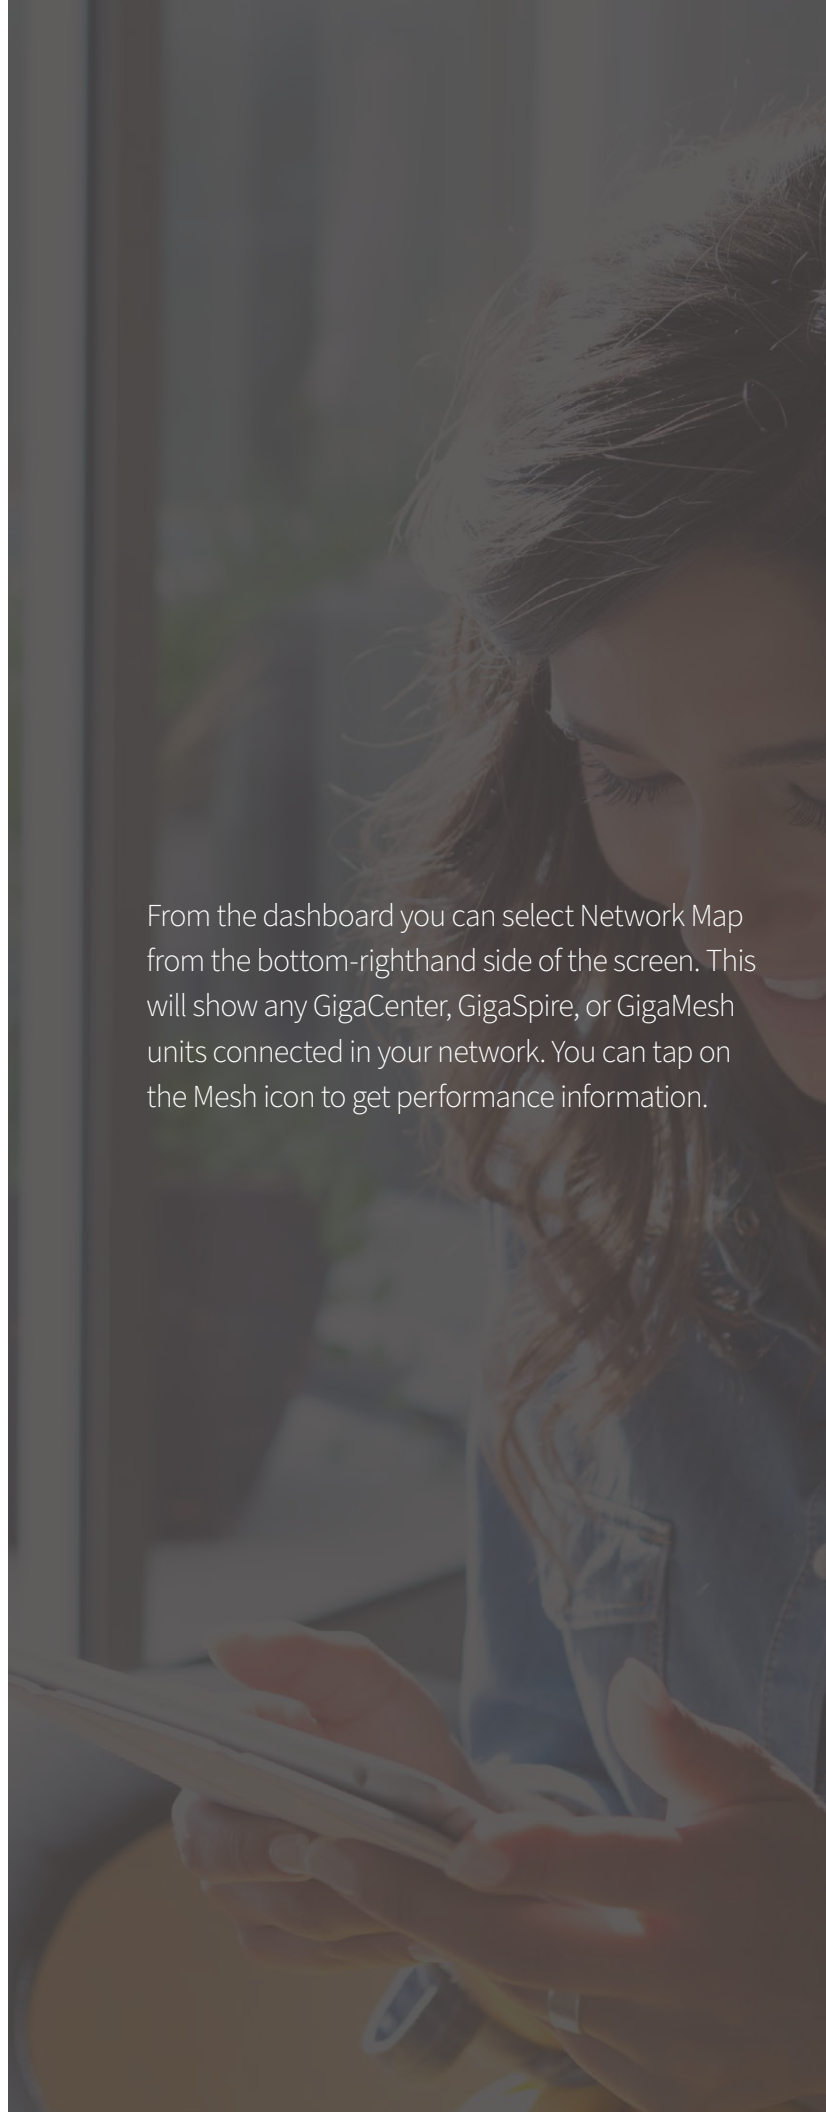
From the dashboard you can select Network Map from the bottom-righthand side of the screen. This will show any GigaCenter, GigaSpire, or GigaMesh units connected in your network. You can tap on the Mesh icon to get performance information.